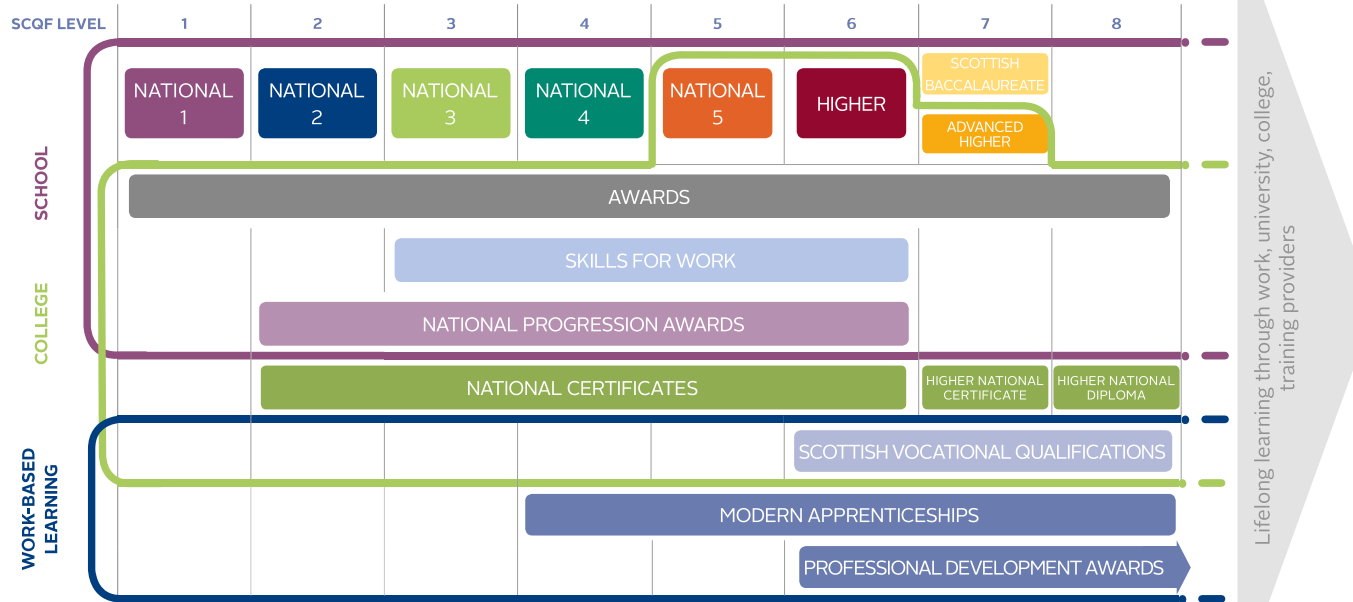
SCQF LEVEL 1 2 3 4 5 6 7 8

SCHOOL

NATIONAL 1
NATIONAL 2
NATIONAL 3
NATIONAL 4
NATIONAL 5
HIGHER
SCOTTISH BACCALAUREATE
ADVANCED HIGHER

AWARDS

SKILLS FOR WORK

COLLEGE

NATIONAL PROGRESSION AWARDS

NATIONAL CERTIFICATES
HIGHER NATIONAL CERTIFICATE
HIGHER NATIONAL DIPLOMA

WORK-BASED LEARNING

SCOTTISH VOCATIONAL QUALIFICATIONS

MODERN APPRENTICESHIPS

PROFESSIONAL DEVELOPMENT AWARDS

Lifelong learning through work, university, college, training providers